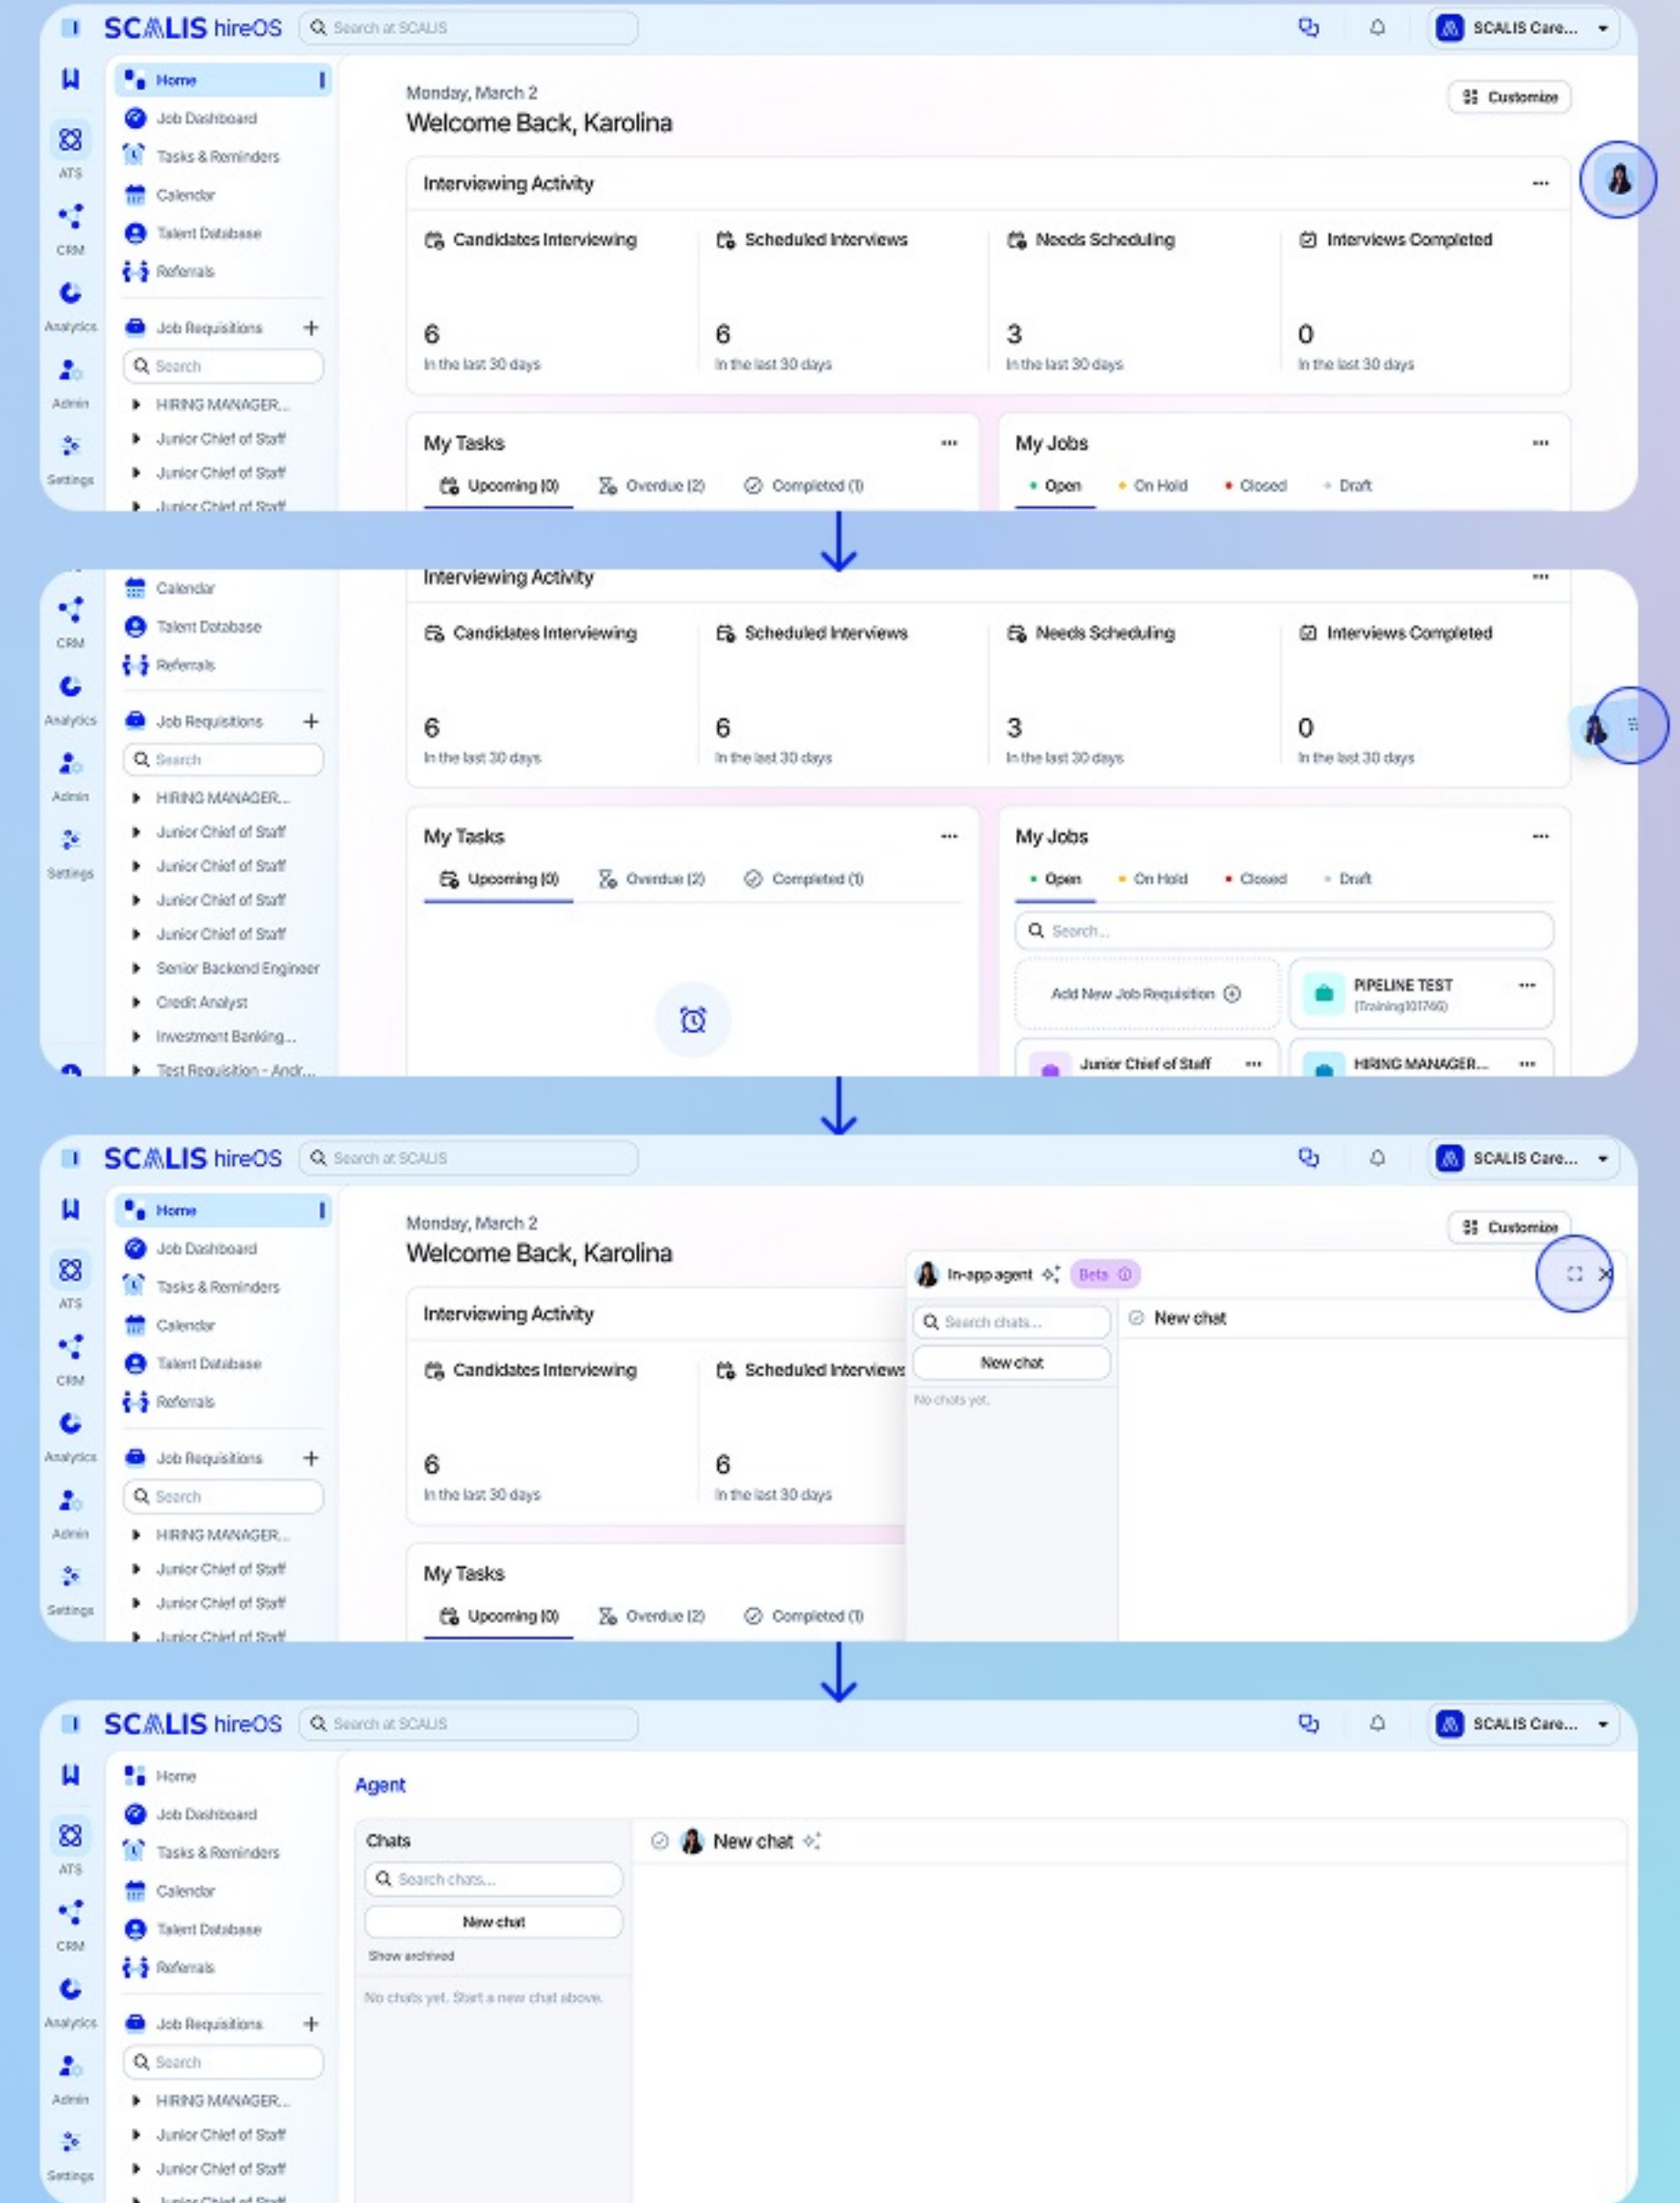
SCALIS hireOS
Search at SCALIS
SCALIS Care...

ATS
CRM
Analytics
Admin
Settings

Home
Job Dashboard
Tasks & Reminders
Calendar
Talent Database
Referrals
Job Requisitions
Search
HIRING MANAGER...
Junior Chief of Staff
Junior Chief of Staff
Junior Chief of Staff

Monday, March 2
Welcome Back, Karolina
Customize

Interviewing Activity
Candidates Interviewing
6
In the last 30 days
Scheduled Interviews
6
In the last 30 days
Needs Scheduling
3
In the last 30 days
Interviews Completed
0
In the last 30 days

My Tasks
Upcoming (0) Overdue (2) Completed (1)

My Jobs
Open On Hold Closed Draft

Calendar
Talent Database
Referrals
CRM
Analytics
Admin
Settings
Job Requisitions
Search
HIRING MANAGER...
Junior Chief of Staff
Junior Chief of Staff
Junior Chief of Staff
Junior Chief of Staff
Senior Backend Engineer
Credit Analyst
Investment Banking...
Test Requisition - Andr...

Interviewing Activity
Candidates Interviewing
6
In the last 30 days
Scheduled Interviews
6
In the last 30 days
Needs Scheduling
3
In the last 30 days
Interviews Completed
0
In the last 30 days

My Tasks
Upcoming (0) Overdue (2) Completed (1)

My Jobs
Open On Hold Closed Draft
Search...
Add New Job Requisition
PIPELINE TEST
(Training101766)
Junior Chief of Staff
HIRING MANAGER...

SCALIS hireOS
Search at SCALIS
SCALIS Care...
Home
Job Dashboard
Tasks & Reminders
Calendar
Talent Database
Referrals
Job Requisitions
Search
HIRING MANAGER...
Junior Chief of Staff
Junior Chief of Staff
Junior Chief of Staff
ATS
CRM
Analytics
Admin
Settings

Monday, March 2
Welcome Back, Karolina
Customize
Interviewing Activity
Candidates Interviewing
6
In the last 30 days
Scheduled Interviews
6
In the last 30 days
My Tasks
Upcoming (0) Overdue (2) Completed (1)

In-app agent Beta
Search chats...
New chat
No chats yet.
New chat

SCALIS hireOS
Search at SCALIS
SCALIS Care...
Home
Job Dashboard
Tasks & Reminders
Calendar
Talent Database
Referrals
Job Requisitions
Search
HIRING MANAGER...
Junior Chief of Staff
Junior Chief of Staff
Junior Chief of Staff
ATS
CRM
Analytics
Admin
Settings

Agent
Chats
Search chats...
New chat
Show archived
No chats yet. Start a new chat above.
New chat